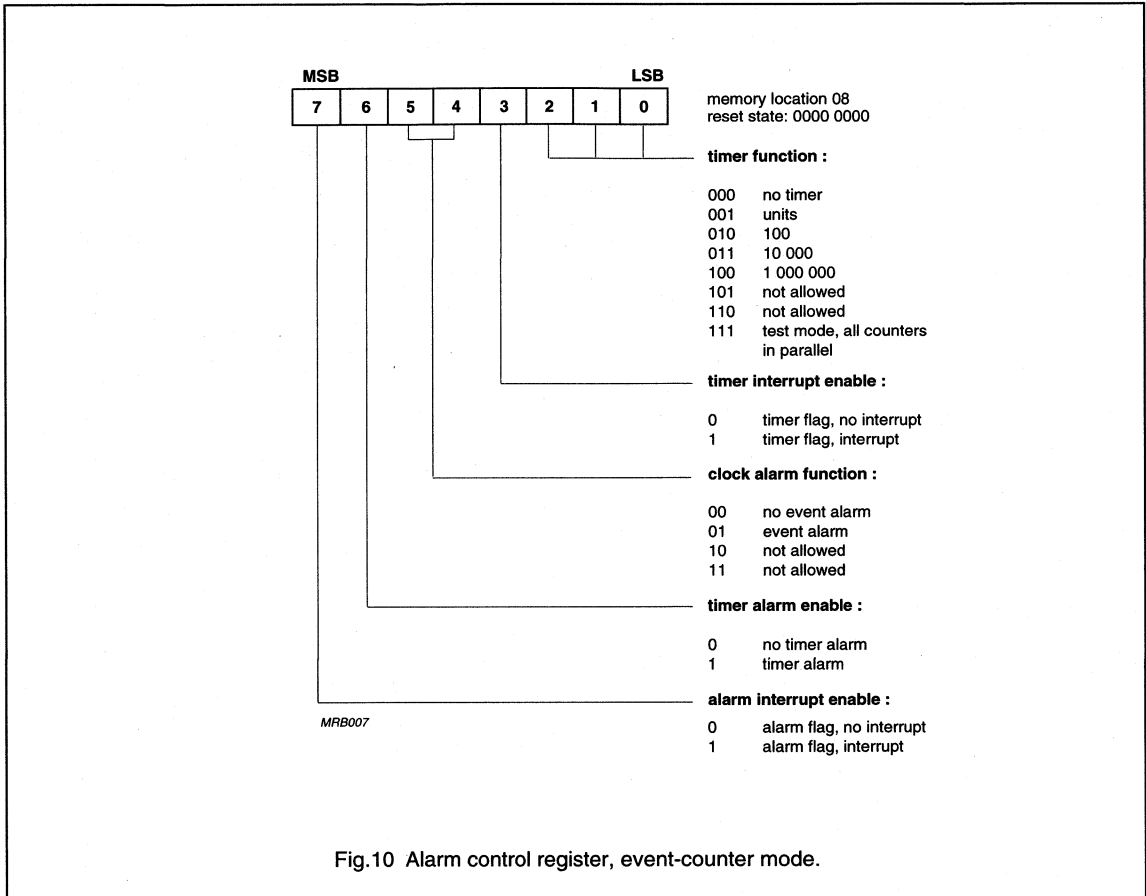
MSB LSB

| 7 | 6 | 5 | 4 | 3 | 2 | 1 | 0 |
|---|---|---|---|---|---|---|---|

memory location 08
reset state: 0000 0000

**timer function :**

000 no timer
001 units
010 100
011 10 000
100 1 000 000
101 not allowed
110 not allowed
111 test mode, all counters in parallel

**timer interrupt enable :**

0 timer flag, no interrupt
1 timer flag, interrupt

**clock alarm function :**

00 no event alarm
01 event alarm
10 not allowed
11 not allowed

**timer alarm enable :**

0 no timer alarm
1 timer alarm

**alarm interrupt enable :**

0 alarm flag, no interrupt
1 alarm flag, interrupt

MRB007

Fig.10 Alarm control register, event-counter mode.